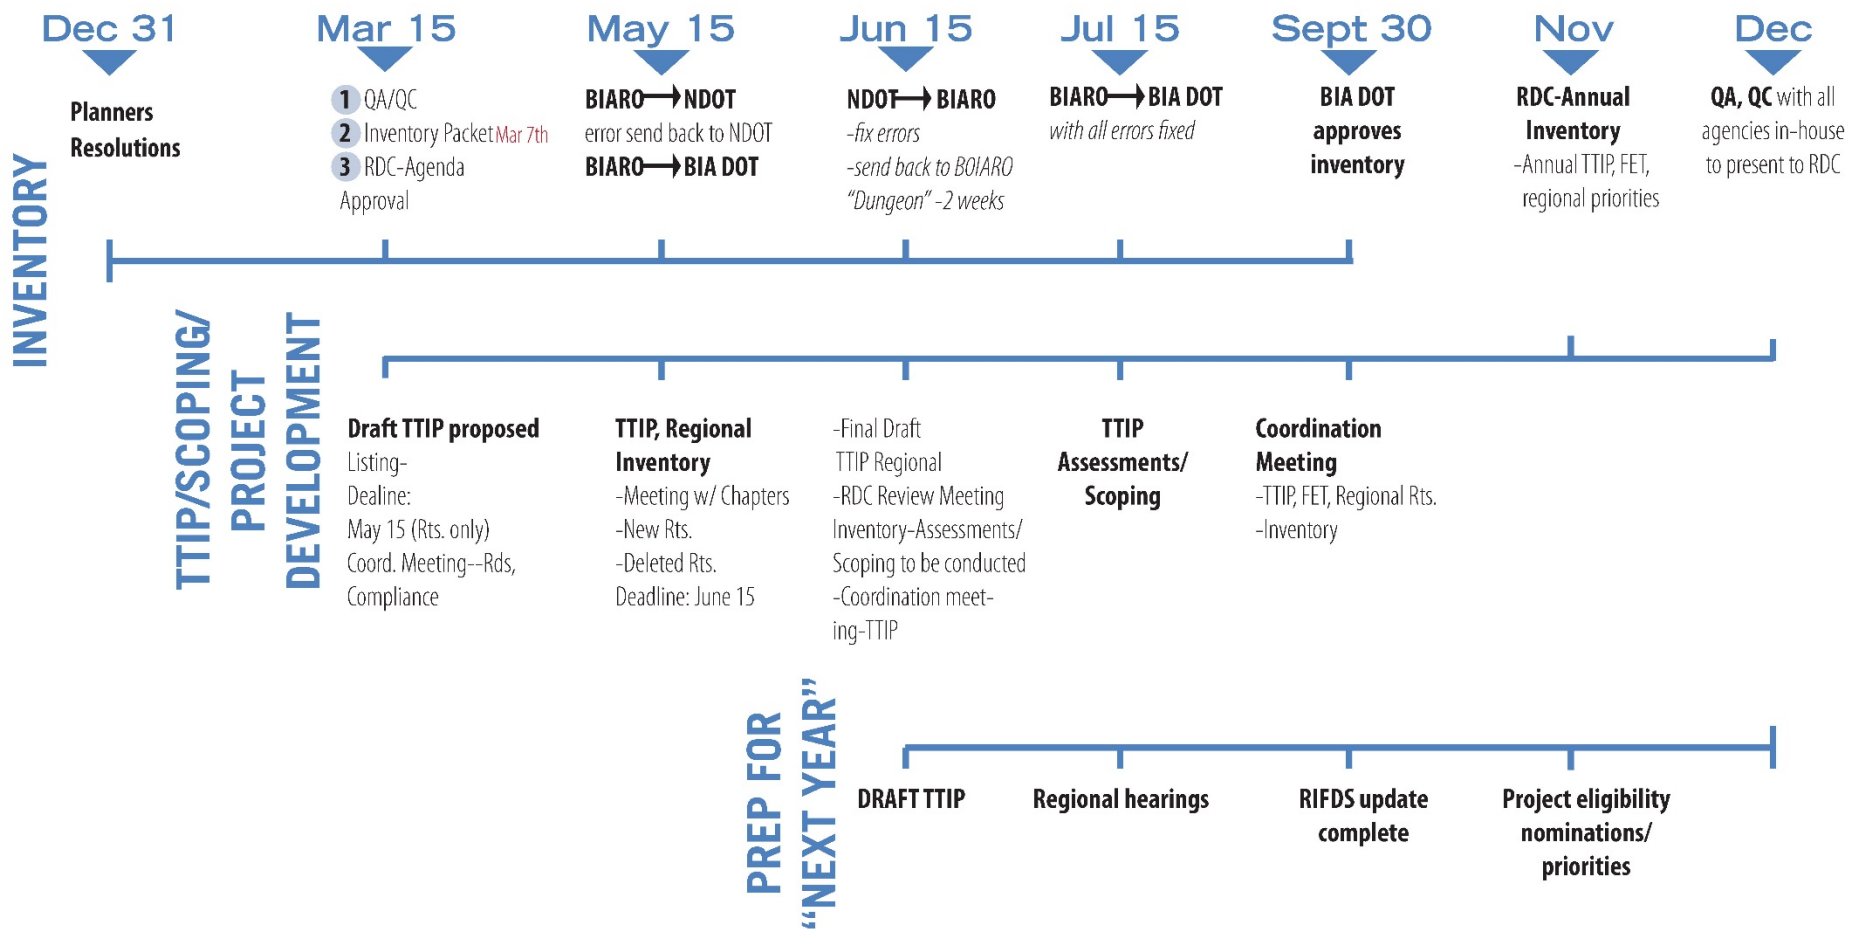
Dec 31

Mar 15

May 15

Jun 15

Jul 15

Sept 30

Nov

Dec

INVENTORY

Planners Resolutions

1 QA/QC
2 Inventory Packet Mar 7th
3 RDC-Agenda Approval

BIARO ⟶ NDOT
error send back to NDOT
BIARO ⟶ BIA DOT

NDOT ⟶ BIARO
-fix errors
-send back to BOIARO
"Dungeon" -2 weeks

BIARO ⟶ BIA DOT
with all errors fixed

BIA DOT approves inventory

RDC-Annual Inventory
-Annual TTIP, FET, regional priorities

QA, QC with all agencies in-house to present to RDC

TTIP/SCOPING/ PROJECT DEVELOPMENT

Draft TTIP proposed
Listing-
Dealine:
May 15 (Rts. only)
Coord. Meeting--Rds, Compliance

TTIP, Regional Inventory
-Meeting w/ Chapters
-New Rts.
-Deleted Rts.
Deadline: June 15

-Final Draft
TTIP Regional
-RDC Review Meeting
Inventory-Assessments/ Scoping to be conducted
-Coordination meeting-TTIP

TTIP Assessments/ Scoping

Coordination Meeting
-TTIP, FET, Regional Rts.
-Inventory

PREP FOR "NEXT YEAR"

DRAFT TTIP

Regional hearings

RIFDS update complete

Project eligibility nominations/ priorities